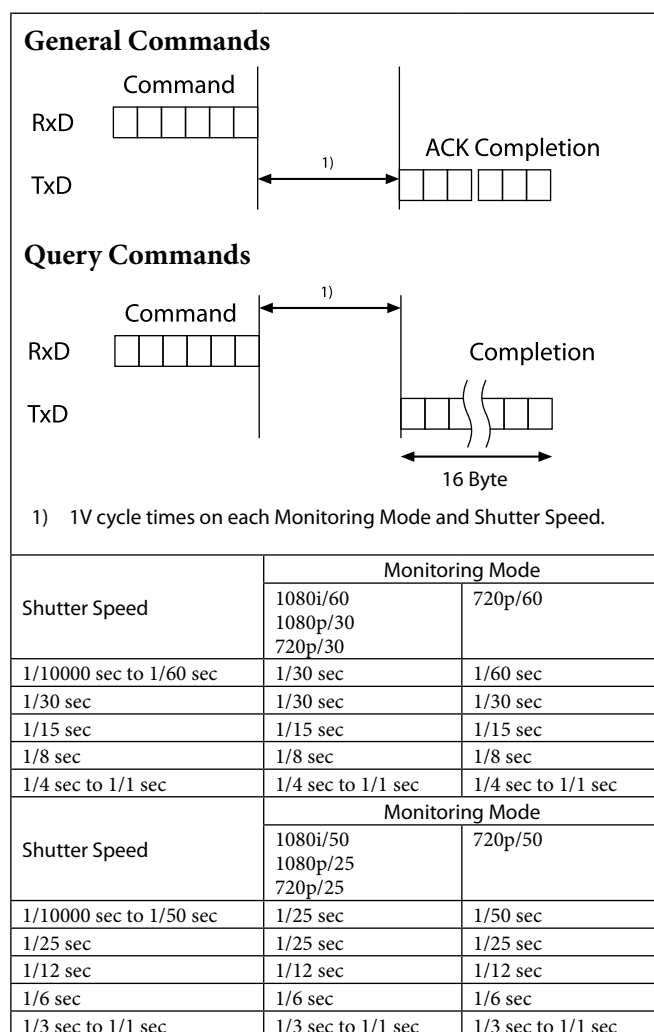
General Commands

Command

RxD

ACK Completion

1)

TxD

Query Commands

1)

Command

RxD

Completion

TxD

16 Byte

1) 1V cycle times on each Monitoring Mode and Shutter Speed.

| Shutter Speed | Monitoring Mode | |
|---|---|---|
| | 1080i/60 1080p/30 720p/30 | 720p/60 |
| 1/10000 sec to 1/60 sec | 1/30 sec | 1/60 sec |
| 1/30 sec | 1/30 sec | 1/30 sec |
| 1/15 sec | 1/15 sec | 1/15 sec |
| 1/8 sec | 1/8 sec | 1/8 sec |
| 1/4 sec to 1/1 sec | 1/4 sec to 1/1 sec | 1/4 sec to 1/1 sec |

| Shutter Speed | Monitoring Mode | |
|---|---|---|
| | 1080i/50 1080p/25 720p/25 | 720p/50 |
| 1/10000 sec to 1/50 sec | 1/25 sec | 1/50 sec |
| 1/25 sec | 1/25 sec | 1/25 sec |
| 1/12 sec | 1/12 sec | 1/12 sec |
| 1/6 sec | 1/6 sec | 1/6 sec |
| 1/3 sec to 1/1 sec | 1/3 sec to 1/1 sec | 1/3 sec to 1/1 sec |